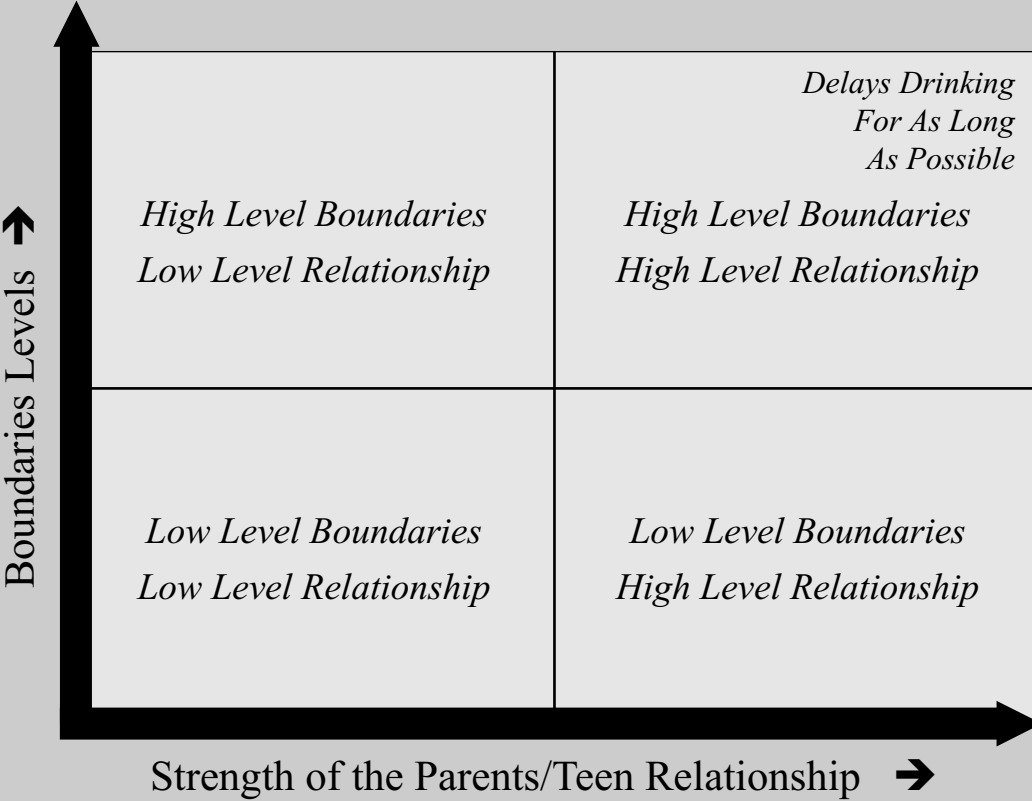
Boundaries Levels ➜

Delays Drinking
For As Long
As Possible

High Level Boundaries
Low Level Relationship

High Level Boundaries
High Level Relationship

Low Level Boundaries
Low Level Relationship

Low Level Boundaries
High Level Relationship

Strength of the Parents/Teen Relationship ➔